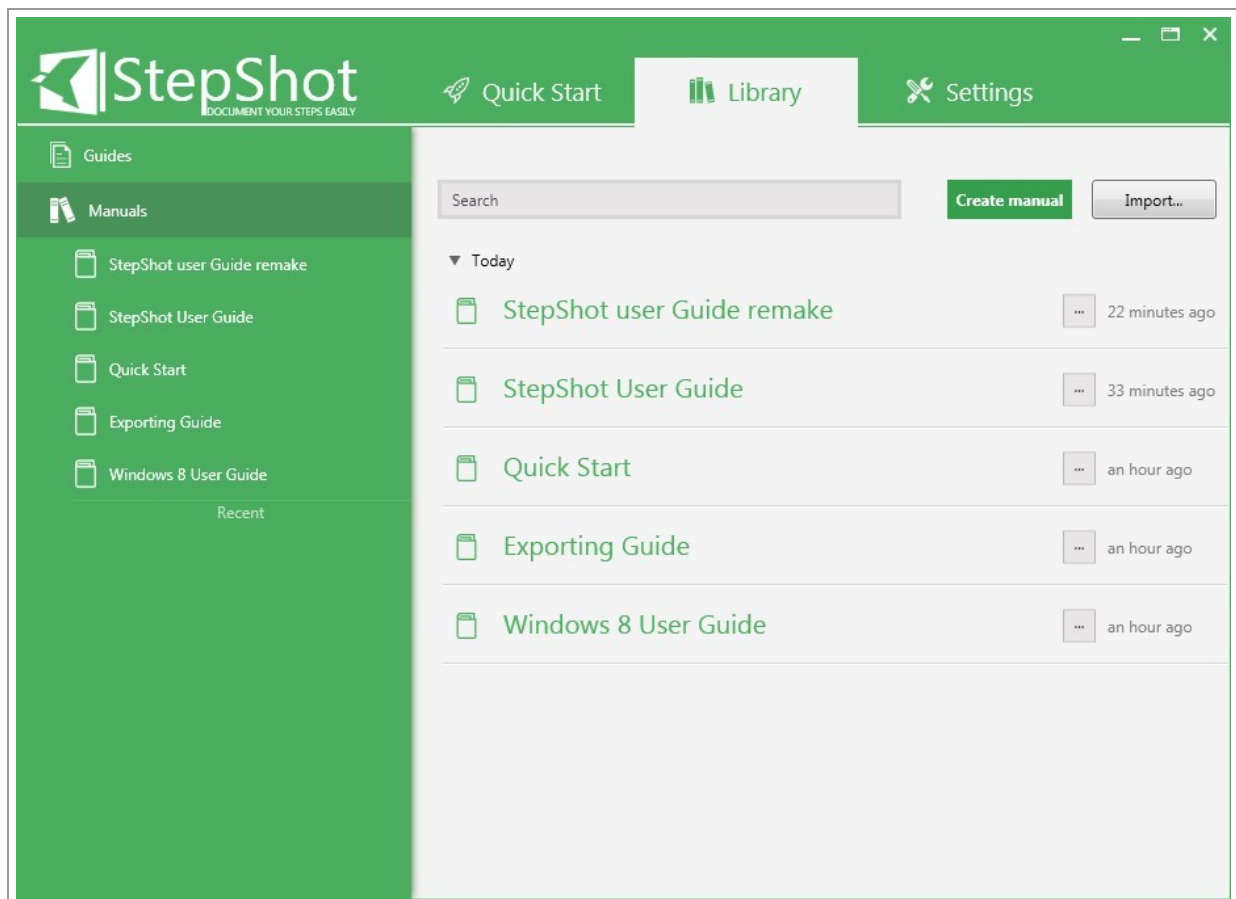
StepShot
DOCUMENT YOUR STEPS EASILY

Quick Start
Library
Settings

Guides
Manuals
StepShot user Guide remake
StepShot User Guide
Quick Start
Exporting Guide
Windows 8 User Guide
Recent

Search
Create manual
Import...

▼ Today

StepShot user Guide remake ··· 22 minutes ago
StepShot User Guide ··· 33 minutes ago
Quick Start ··· an hour ago
Exporting Guide ··· an hour ago
Windows 8 User Guide ··· an hour ago